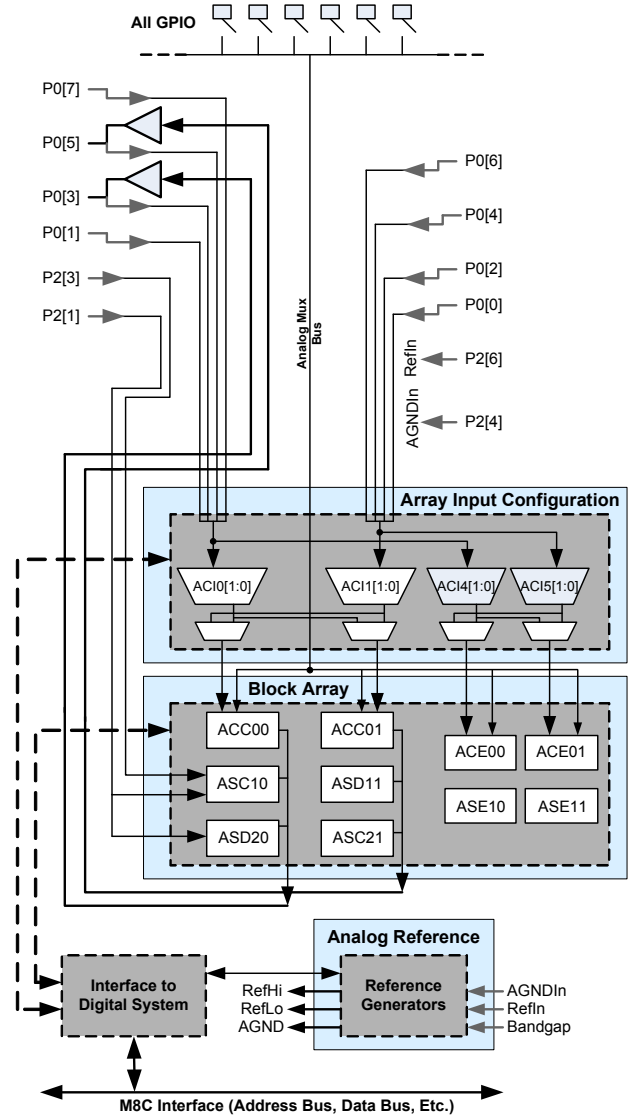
All GPIO

P0[7]
P0[5]
P0[3]
P0[1]
P2[3]
P2[1]

P0[6]
P0[4]
P0[2]
P0[0]
RefIn
P2[6]
AGNDIn
P2[4]

Analog Mux Bus

Array Input Configuration

ACI0[1:0]
ACI1[1:0]
ACI4[1:0]
ACI5[1:0]

Block Array

ACC00
ACC01
ACE00
ACE01
ASC10
ASD11
ASE10
ASE11
ASD20
ASC21

Analog Reference

Interface to Digital System

RefHi
RefLo
AGND

Reference Generators

AGNDIn
RefIn
Bandgap

M8C Interface (Address Bus, Data Bus, Etc.)